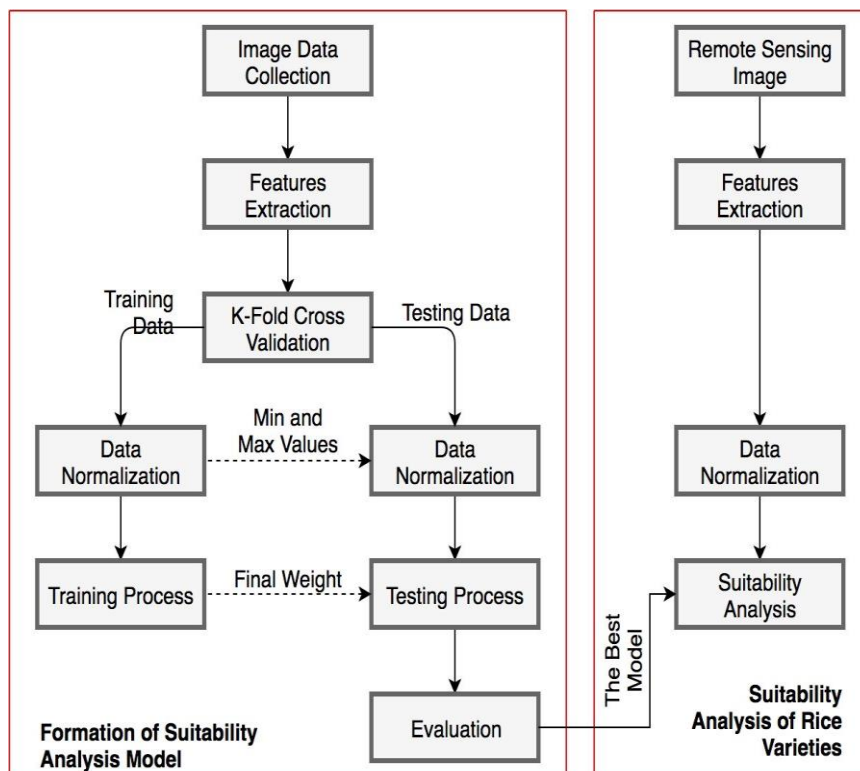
Image Data Collection

Features Extraction

Training Data

K-Fold Cross Validation

Testing Data

Data Normalization

Min and Max Values

Data Normalization

Training Process

Final Weight

Testing Process

Evaluation

Formation of Suitability Analysis Model

The Best Model

Remote Sensing Image

Features Extraction

Data Normalization

Suitability Analysis

Suitability Analysis of Rice Varieties